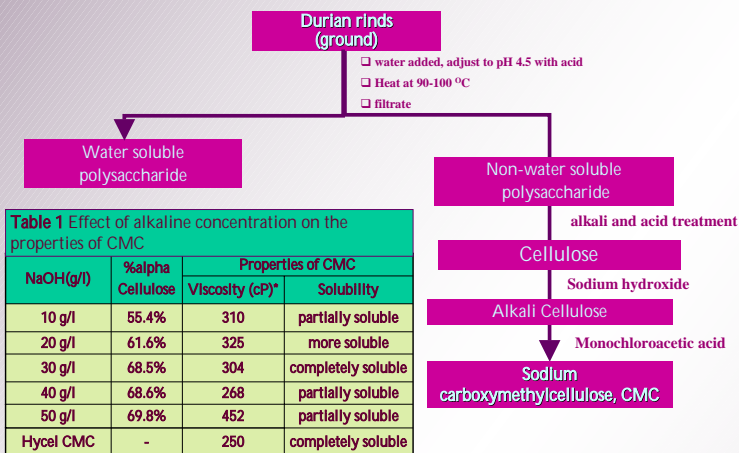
Durian rinds (ground)

❑ water added, adjust to pH 4.5 with acid
❑ Heat at 90-100 $^{O}C$
❑ filtrate

Water soluble polysaccharide

Non-water soluble polysaccharide

alkali and acid treatment

Cellulose

Sodium hydroxide

Alkali Cellulose

Monochloroacetic acid

Sodium carboxymethylcellulose, CMC

Table 1 Effect of alkaline concentration on the properties of CMC

| NaOH(g/l) | %alpha Cellulose | Properties of CMC: Viscosity (cP)* | Properties of CMC: Solubility |
|---|---|---|---|
| 10 g/l | 55.4% | 310 | partially soluble |
| 20 g/l | 61.6% | 325 | more soluble |
| 30 g/l | 68.5% | 304 | completely soluble |
| 40 g/l | 68.6% | 268 | partially soluble |
| 50 g/l | 69.8% | 452 | partially soluble |
| Hycel CMC | - | 250 | completely soluble |